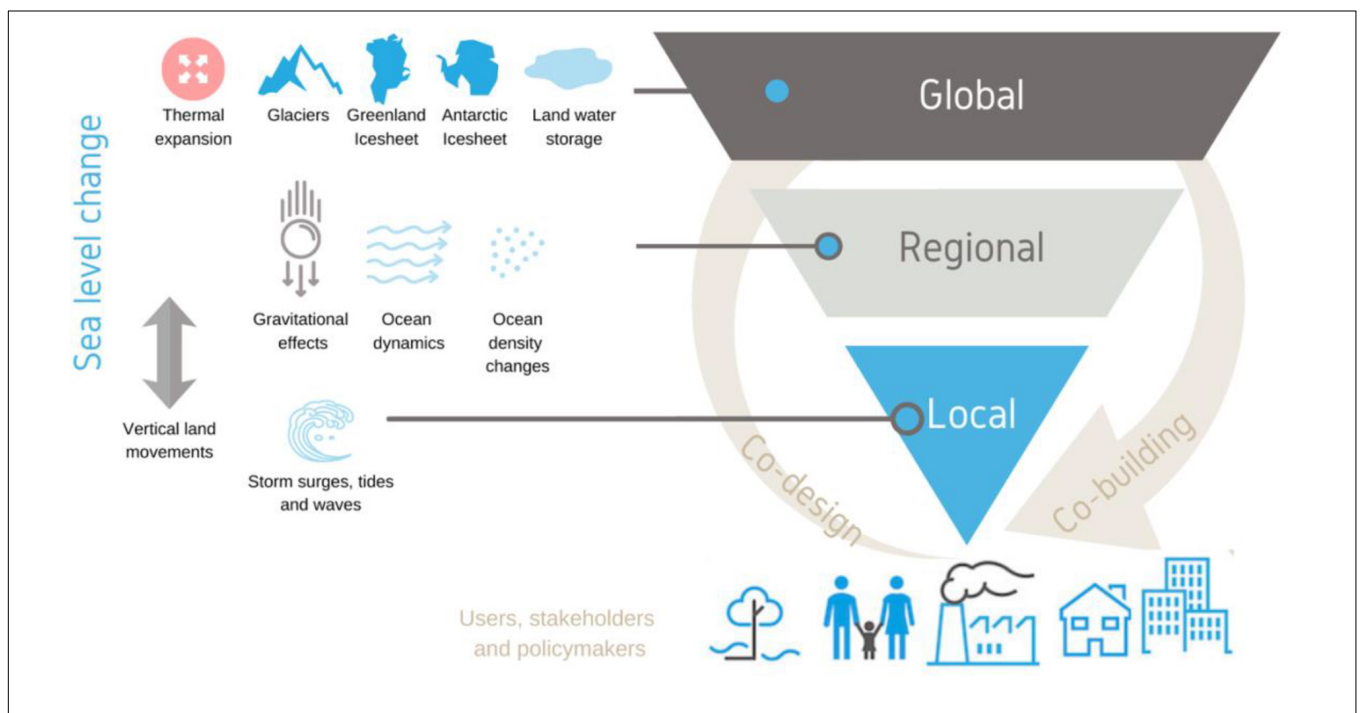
Sea level change

Thermal expansion

Glaciers

Greenland Icesheet

Antarctic Icesheet

Land water storage

Global

Gravitational effects

Ocean dynamics

Ocean density changes

Regional

Vertical land movements

Storm surges, tides and waves

Local

Co-design

Co-building

Users, stakeholders and policymakers